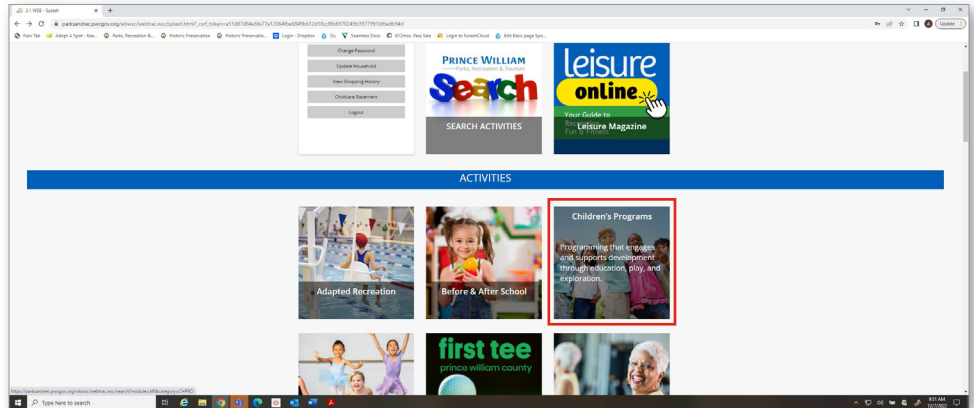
3.1 WEB - Splash
parksandrec.pwcgov.org/wbwsc/webtrac.wsc/splash.html?_csrf_token=a51d57d94e6fe77a129b4fbe684f9c612d18ccf0b6970249b3977991bf6edb94d
New Tab Adopt A Spot - Kee... Parks, Recreation &... Historic Preservation Historic Preservatio... Login - Dropbox Do Seamless Docs 913mos. Pass Sale Login to ScreenCloud Edit Basic page Spo...
Update

Change Password
Update Household
View Shopping History
Childcare Statements
Logout

PRINCE WILLIAM
Parks, Recreation & Tourism
Search
SEARCH ACTIVITIES

leisure
online
Your Guide to
Leisure Magazine

ACTIVITIES

Adapted Recreation

Before & After School

Children's Programs
Programming that engages and supports development through education, play, and exploration.

first tee
prince william county

https://parksandrec.pwcgov.org/wbwsc/webtrac.wsc/search.html?module=AR&category=CHPRO
Type here to search
9:51 AM
12/7/2022